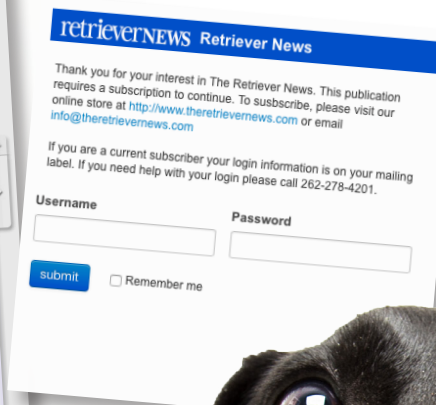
retrieverNEWS Retriever News

Thank you for your interest in The Retriever News. This publication requires a subscription to continue. To susbscribe, please visit our online store at http://www.theretrievernews.com or email info@theretrievernews.com

If you are a current subscriber your login information is on your mailing label. If you need help with your login please call 262-278-4201.

Username

Password

submit

Remember me